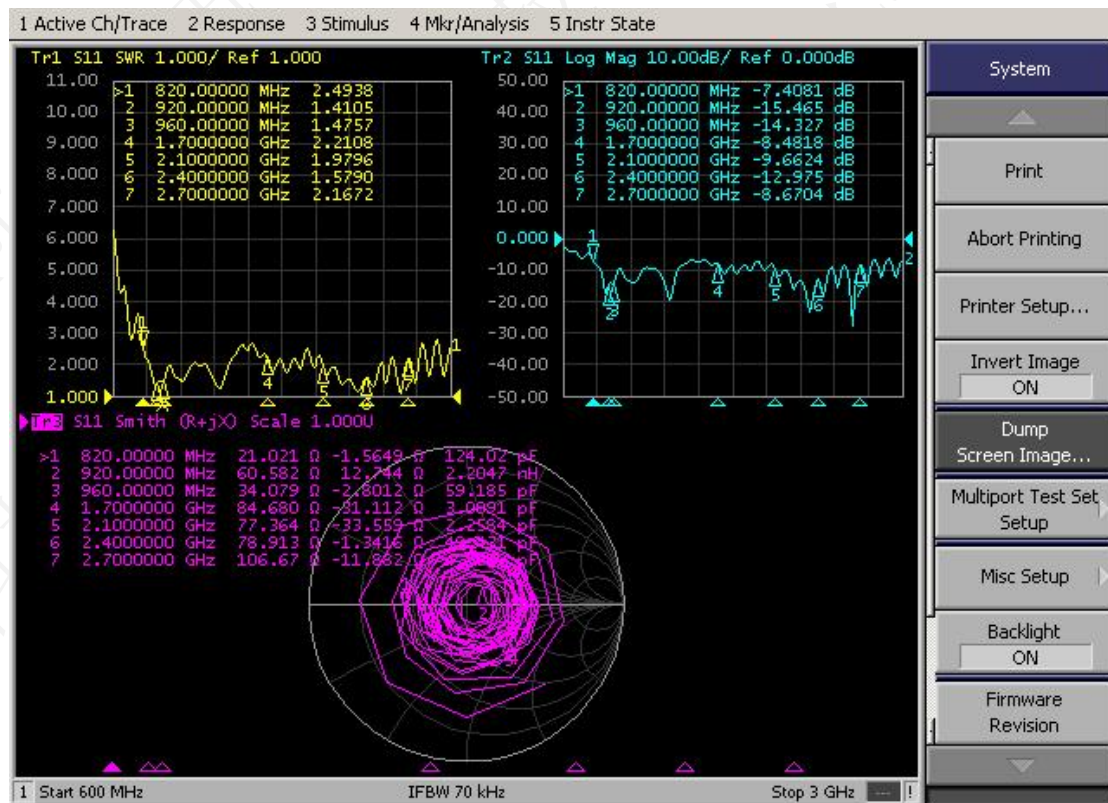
1 Active Ch/Trace 2 Response 3 Stimulus 4 Mkr/Analysis 5 Instr State

Tr1 S11 SWR 1.000/ Ref 1.000

| | | | |
|---|---|---|---|
| >1 | 820.00000 | MHz | 2.4938 |
| 2 | 920.00000 | MHz | 1.4105 |
| 3 | 960.00000 | MHz | 1.4757 |
| 4 | 1.7000000 | GHz | 2.2108 |
| 5 | 2.1000000 | GHz | 1.9796 |
| 6 | 2.4000000 | GHz | 1.5790 |
| 7 | 2.7000000 | GHz | 2.1672 |

11.00
10.00
9.000
8.000
7.000
6.000
5.000
4.000
3.000
2.000
1.000

Tr2 S11 Log Mag 10.00dB/ Ref 0.000dB

| | | | |
|---|---|---|---|
| >1 | 820.00000 | MHz | -7.4081 dB |
| 2 | 920.00000 | MHz | -15.465 dB |
| 3 | 960.00000 | MHz | -14.327 dB |
| 4 | 1.7000000 | GHz | -8.4818 dB |
| 5 | 2.1000000 | GHz | -9.6624 dB |
| 6 | 2.4000000 | GHz | -12.975 dB |
| 7 | 2.7000000 | GHz | -8.6704 dB |

50.00
40.00
30.00
20.00
10.00
0.000
-10.00
-20.00
-30.00
-40.00
-50.00

Tr3 S11 Smith (R+jX) Scale 1.000U

| | | | | | |
|---|---|---|---|---|---|
| >1 | 820.00000 MHz | 21.021 Ω | -1.5649 Ω | 124.02 pF |
| 2 | 920.00000 MHz | 60.582 Ω | 12.744 Ω | 2.2047 nH |
| 3 | 960.00000 MHz | 34.079 Ω | -2.8012 Ω | 59.185 pF |
| 4 | 1.7000000 GHz | 84.680 Ω | -31.112 Ω | 3.0091 pF |
| 5 | 2.1000000 GHz | 77.364 Ω | -33.559 Ω | 2.2584 pF |
| 6 | 2.4000000 GHz | 78.913 Ω | -1.3416 Ω | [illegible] pF |
| 7 | 2.7000000 GHz | 106.67 Ω | -11.862 Ω | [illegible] |

System
Print
Abort Printing
Printer Setup...
Invert Image
ON
Dump Screen Image...
Multiport Test Set Setup
Misc Setup
Backlight
ON
Firmware Revision

1 Start 600 MHz IFBW 70 kHz Stop 3 GHz